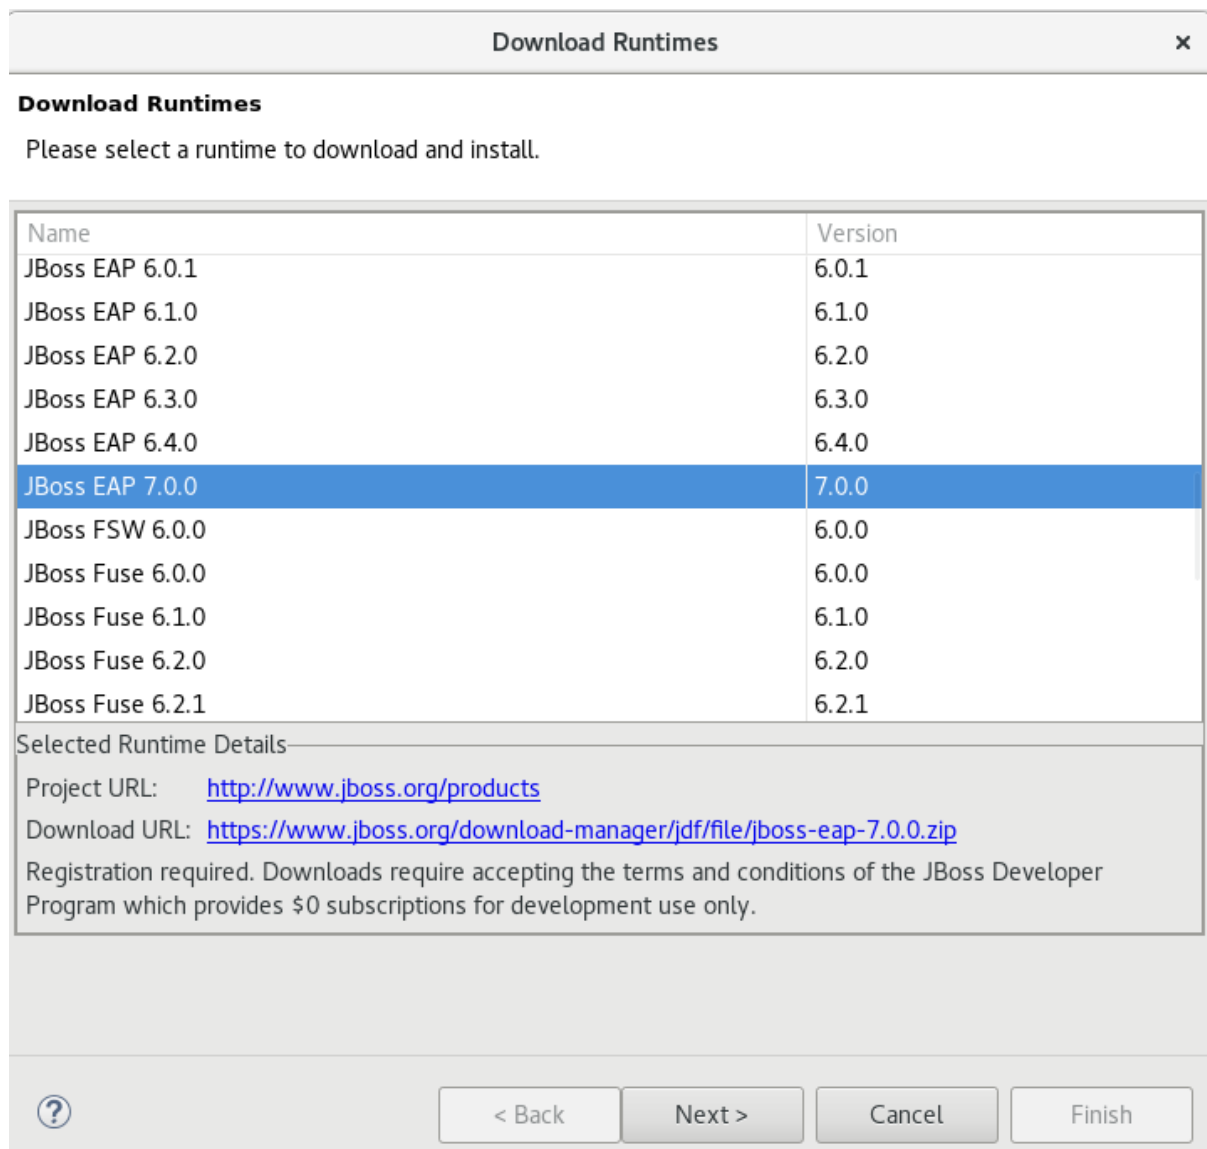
Download Runtimes ×

Download Runtimes

Please select a runtime to download and install.

| Name | Version |
|---|---|
| JBoss EAP 6.0.1 | 6.0.1 |
| JBoss EAP 6.1.0 | 6.1.0 |
| JBoss EAP 6.2.0 | 6.2.0 |
| JBoss EAP 6.3.0 | 6.3.0 |
| JBoss EAP 6.4.0 | 6.4.0 |
| JBoss EAP 7.0.0 | 7.0.0 |
| JBoss FSW 6.0.0 | 6.0.0 |
| JBoss Fuse 6.0.0 | 6.0.0 |
| JBoss Fuse 6.1.0 | 6.1.0 |
| JBoss Fuse 6.2.0 | 6.2.0 |
| JBoss Fuse 6.2.1 | 6.2.1 |

Selected Runtime Details

Project URL: http://www.jboss.org/products

Download URL: https://www.jboss.org/download-manager/jdf/file/jboss-eap-7.0.0.zip

Registration required. Downloads require accepting the terms and conditions of the JBoss Developer Program which provides $0 subscriptions for development use only.

?

< Back Next > Cancel Finish